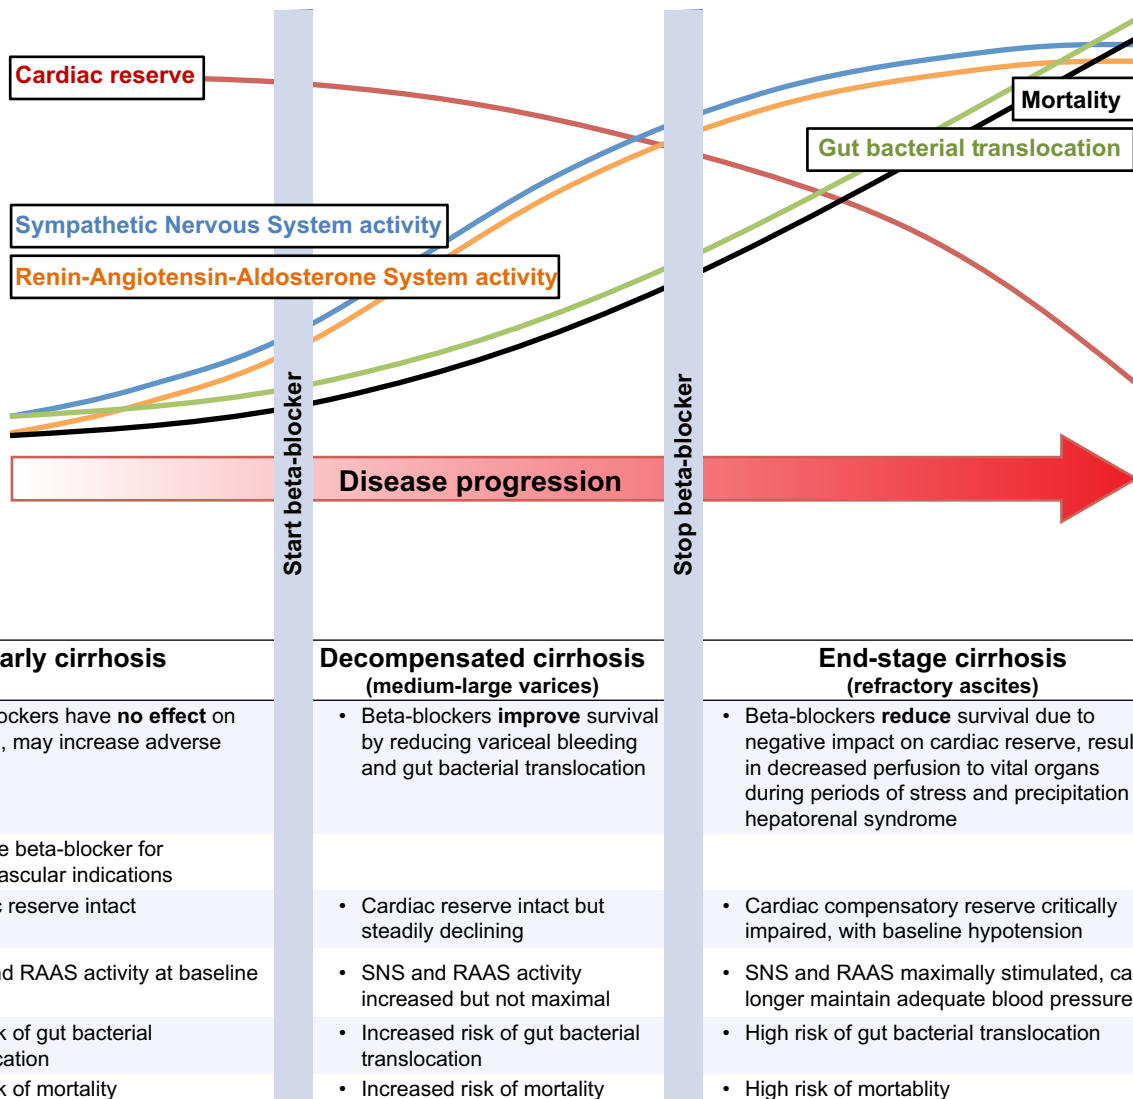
Cardiac reserve

Mortality

Gut bacterial translocation

Sympathetic Nervous System activity

Renin-Angiotensin-Aldosterone System activity

Start beta-blocker

Disease progression

Stop beta-blocker

| arly cirrhosis | Decompensated cirrhosis (medium-large varices) | End-stage cirrhosis (refractory ascites) |
|---|---|---|
| ockers have **no effect** on , may increase adverse | • Beta-blockers **improve** survival by reducing variceal bleeding and gut bacterial translocation | • Beta-blockers **reduce** survival due to negative impact on cardiac reserve, resul in decreased perfusion to vital organs during periods of stress and precipitation hepatorenal syndrome |
| e beta-blocker for ascular indications | | |
| reserve intact | • Cardiac reserve intact but steadily declining | • Cardiac compensatory reserve critically impaired, with baseline hypotension |
| d RAAS activity at baseline | • SNS and RAAS activity increased but not maximal | • SNS and RAAS maximally stimulated, ca longer maintain adequate blood pressure |
| k of gut bacterial cation | • Increased risk of gut bacterial translocation | • High risk of gut bacterial translocation |
| k of mortality | • Increased risk of mortality | • High risk of mortablity |